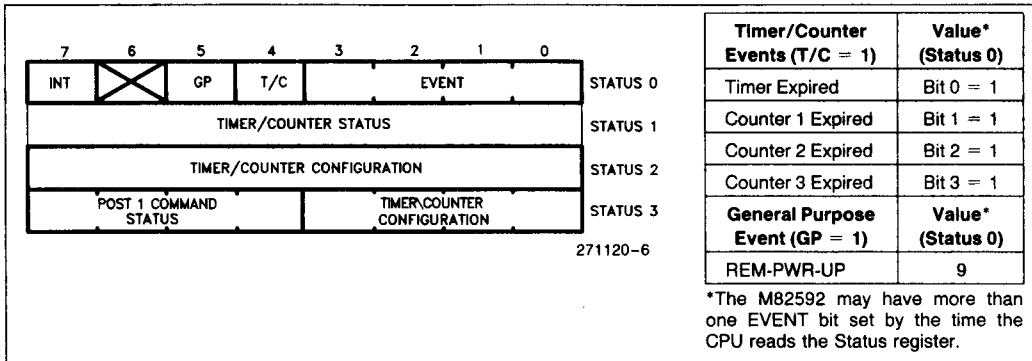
| 7 | 6 | 5 | 4 | 3 | 2 | 1 | 0 | |
|---|---|---|---|---|---|---|---|---|
| INT | | GP | T/C | EVENT | | | | STATUS 0 |
| TIMER/COUNTER STATUS | | | | | | | | STATUS 1 |
| TIMER/COUNTER CONFIGURATION | | | | | | | | STATUS 2 |
| POST 1 COMMAND STATUS | | | | TIMER\COUNTER CONFIGURATION | | | | STATUS 3 |

271120–6

| Timer/Counter Events (T/C = 1) | Value* (Status 0) |
|---|---|
| Timer Expired | Bit 0 = 1 |
| Counter 1 Expired | Bit 1 = 1 |
| Counter 2 Expired | Bit 2 = 1 |
| Counter 3 Expired | Bit 3 = 1 |
| General Purpose Event (GP = 1) | Value* (Status 0) |
| REM-PWR-UP | 9 |

*The M82592 may have more than one EVENT bit set by the time the CPU reads the Status register.